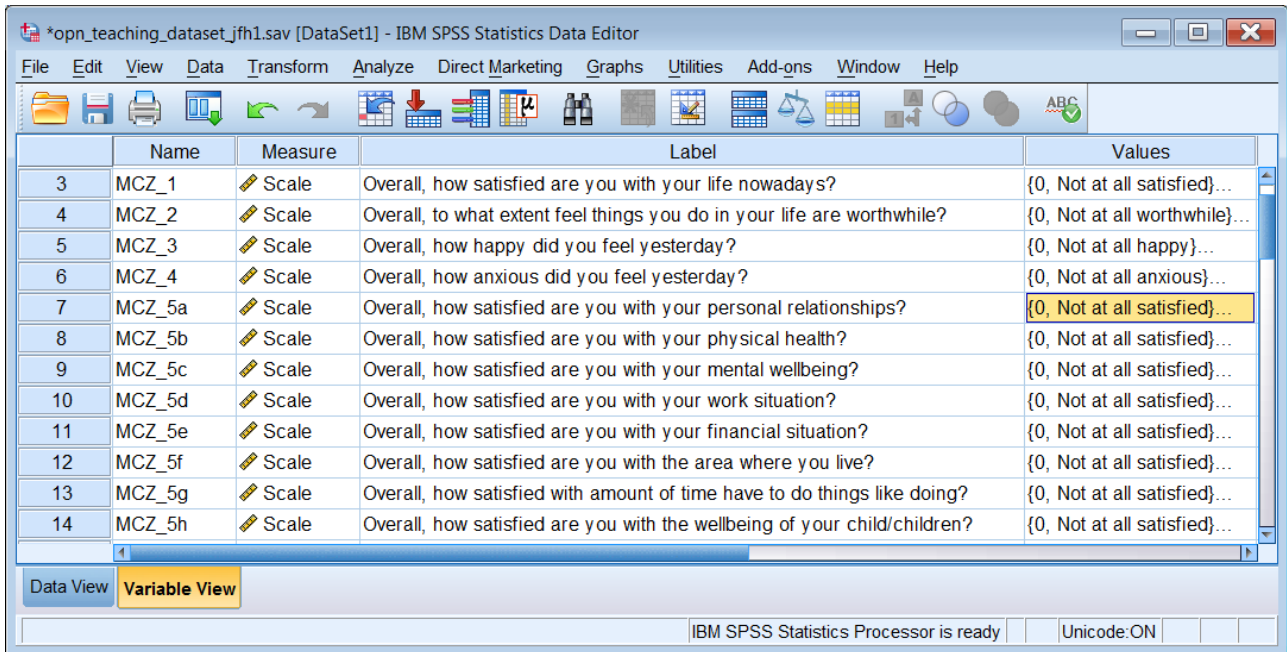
*opn_teaching_dataset_jfh1.sav [DataSet1] - IBM SPSS Statistics Data Editor

File Edit View Data Transform Analyze Direct Marketing Graphs Utilities Add-ons Window Help

| | Name | Measure | Label | Values |
|---|---|---|---|---|
| 3 | MCZ_1 | Scale | Overall, how satisfied are you with your life nowadays? | {0, Not at all satisfied}... |
| 4 | MCZ_2 | Scale | Overall, to what extent feel things you do in your life are worthwhile? | {0, Not at all worthwhile}... |
| 5 | MCZ_3 | Scale | Overall, how happy did you feel yesterday? | {0, Not at all happy}... |
| 6 | MCZ_4 | Scale | Overall, how anxious did you feel yesterday? | {0, Not at all anxious}... |
| 7 | MCZ_5a | Scale | Overall, how satisfied are you with your personal relationships? | {0, Not at all satisfied}... |
| 8 | MCZ_5b | Scale | Overall, how satisfied are you with your physical health? | {0, Not at all satisfied}... |
| 9 | MCZ_5c | Scale | Overall, how satisfied are you with your mental wellbeing? | {0, Not at all satisfied}... |
| 10 | MCZ_5d | Scale | Overall, how satisfied are you with your work situation? | {0, Not at all satisfied}... |
| 11 | MCZ_5e | Scale | Overall, how satisfied are you with your financial situation? | {0, Not at all satisfied}... |
| 12 | MCZ_5f | Scale | Overall, how satisfied are you with the area where you live? | {0, Not at all satisfied}... |
| 13 | MCZ_5g | Scale | Overall, how satisfied with amount of time have to do things like doing? | {0, Not at all satisfied}... |
| 14 | MCZ_5h | Scale | Overall, how satisfied are you with the wellbeing of your child/children? | {0, Not at all satisfied}... |

Data View Variable View

IBM SPSS Statistics Processor is ready Unicode:ON